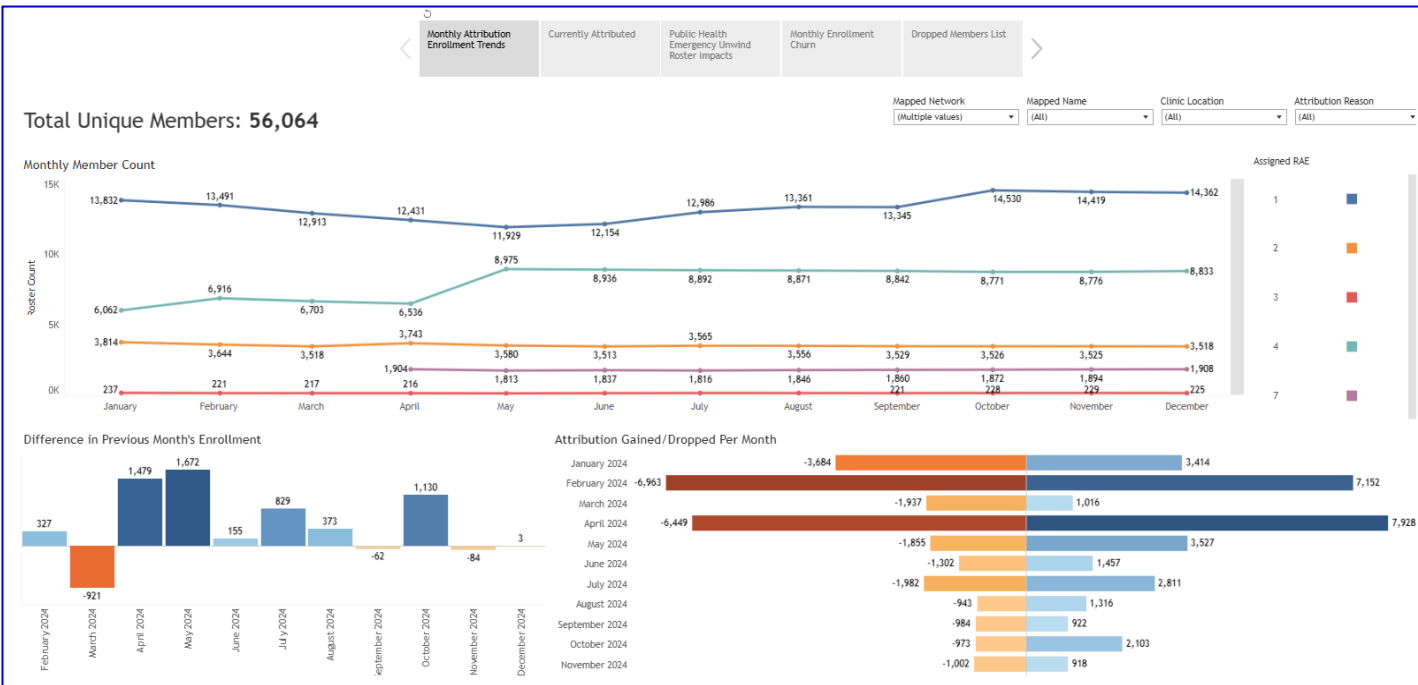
Monthly Attribution Enrollment Trends

Currently Attributed

Public Health Emergency Unwind Roster Impacts

Monthly Enrollment Churn

Dropped Members List

Total Unique Members: **56,064**

Mapped Network
(Multiple values)

Mapped Name
(All)

Clinic Location
(All)

Attribution Reason
(All)

Monthly Member Count

Assigned RAE

1
2
3
4
7

15K
10K
5K
0K

Roster Count

13,832
13,491
12,913
12,431
11,929
12,154
12,986
13,361
13,345
14,530
14,419
14,362

6,062
6,916
6,703
6,536
8,975
8,936
8,892
8,871
8,842
8,771
8,776
8,833

3,814
3,644
3,518
3,743
3,580
3,513
3,565
3,556
3,529
3,526
3,525
3,518

1,904
1,813
1,837
1,816
1,846
1,860
1,872
1,894
1,908

237
221
217
216
221
228
229
225

January
February
March
April
May
June
July
August
September
October
November
December

Difference in Previous Month's Enrollment

327
-921
1,479
1,672
155
829
373
-62
1,130
-84
3

February 2024
March 2024
April 2024
May 2024
June 2024
July 2024
August 2024
September 2024
October 2024
November 2024
December 2024

Attribution Gained/Dropped Per Month

| Month | Dropped | Gained |
|---|---|---|
| January 2024 | -3,684 | 3,414 |
| February 2024 | -6,963 | 7,152 |
| March 2024 | -1,937 | 1,016 |
| April 2024 | -6,449 | 7,928 |
| May 2024 | -1,855 | 3,527 |
| June 2024 | -1,302 | 1,457 |
| July 2024 | -1,982 | 2,811 |
| August 2024 | -943 | 1,316 |
| September 2024 | -984 | 922 |
| October 2024 | -973 | 2,103 |
| November 2024 | -1,002 | 918 |